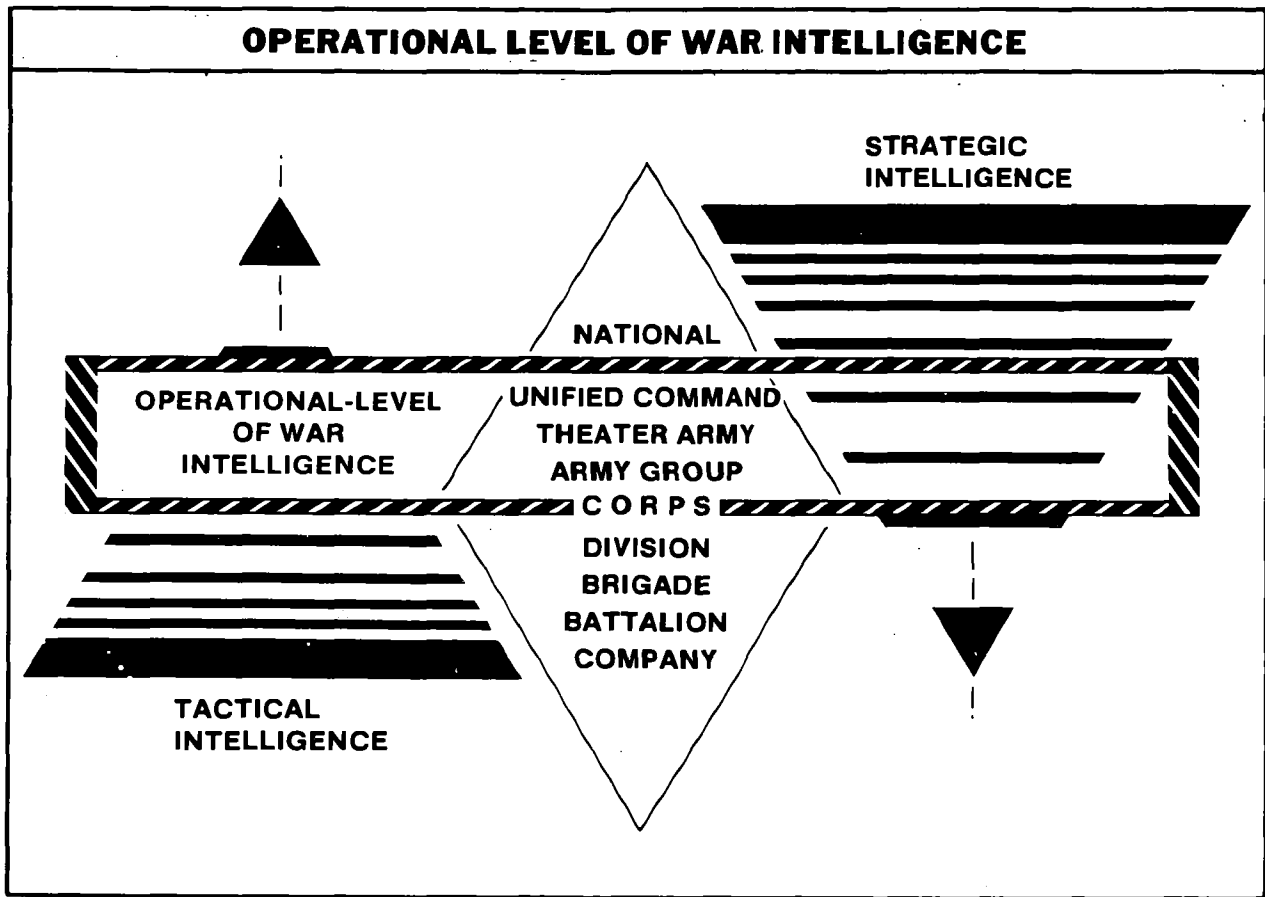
OPERATIONAL LEVEL OF WAR INTELLIGENCE

STRATEGIC INTELLIGENCE

NATIONAL

OPERATIONAL-LEVEL OF WAR INTELLIGENCE

UNIFIED COMMAND
THEATER ARMY
ARMY GROUP
CORPS
DIVISION
BRIGADE
BATTALION
COMPANY

TACTICAL INTELLIGENCE